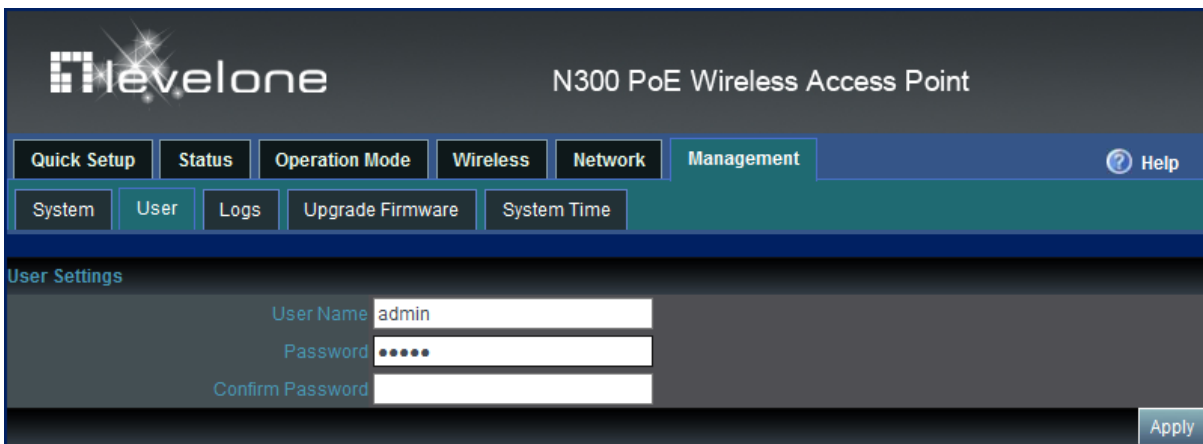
levelone

N300 PoE Wireless Access Point

Quick Setup | Status | Operation Mode | Wireless | Network | Management

Help

System | User | Logs | Upgrade Firmware | System Time

User Settings

User Name admin

Password •••••

Confirm Password

Apply